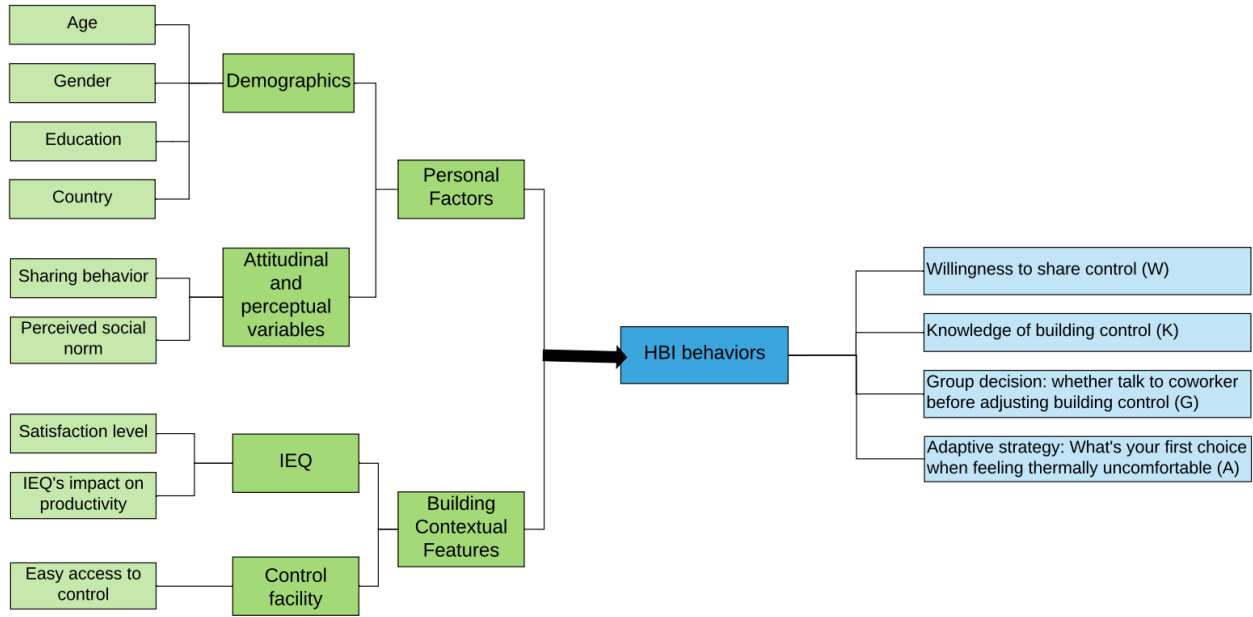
Age

Gender

Education

Country

Demographics

Sharing behavior

Perceived social norm

Attitudinal and perceptual variables

Personal Factors

Satisfaction level

IEQ's impact on productivity

IEQ

Easy access to control

Control facility

Building Contextual Features

HBI behaviors

Willingness to share control (W)

Knowledge of building control (K)

Group decision: whether talk to coworker before adjusting building control (G)

Adaptive strategy: What's your first choice when feeling thermally uncomfortable (A)